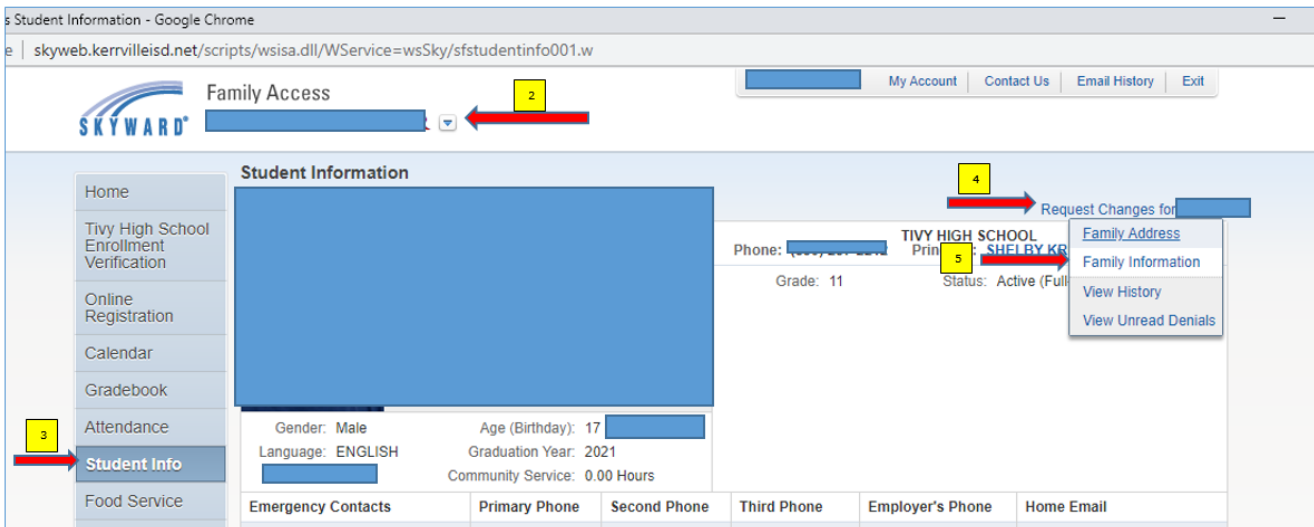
s Student Information - Google Chrome

e | skyweb.kerrvilleisd.net/scripts/wsisa.dll/WService=wsSky/sfstudentinfo001.w

SKYWARD

Family Access

2

My Account | Contact Us | Email History | Exit

Home

Tivy High School Enrollment Verification

Online Registration

Calendar

Gradebook

Attendance

3

Student Info

Food Service

Student Information

4

Request Changes for

TIVY HIGH SCHOOL

Phone: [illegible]

Prin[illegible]: SHELBY KR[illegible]

5

Grade: 11

Status: Active (Full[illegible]

Family Address

Family Information

View History

View Unread Denials

Gender: Male

Language: ENGLISH

Age (Birthday): 17

Graduation Year: 2021

Community Service: 0.00 Hours

| Emergency Contacts | Primary Phone | Second Phone | Third Phone | Employer's Phone | Home Email |
|---|---|---|---|---|---|